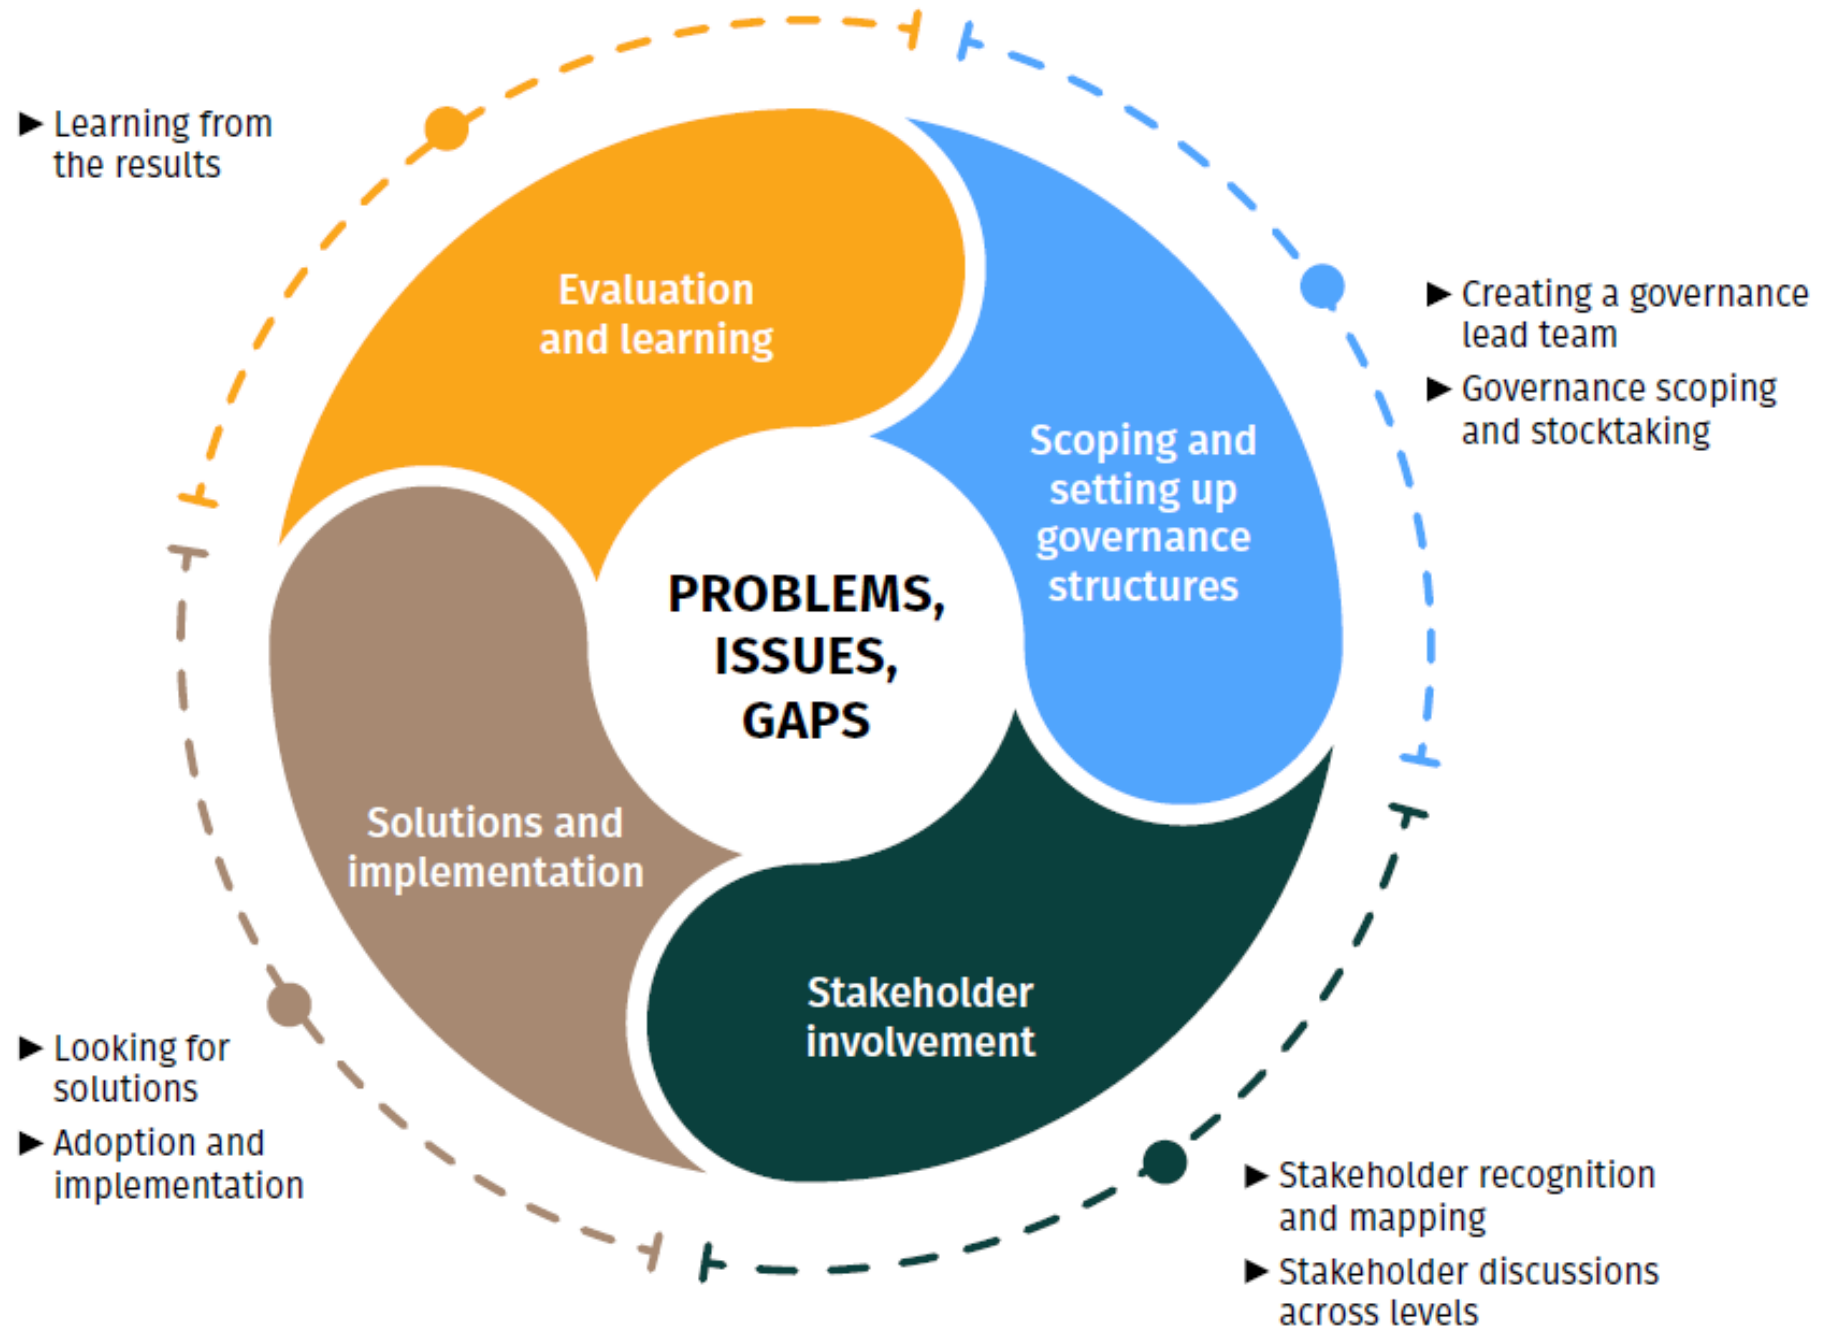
▶ Learning from the results

Evaluation and learning

▶ Creating a governance lead team

▶ Governance scoping and stocktaking

Scoping and setting up governance structures

PROBLEMS, ISSUES, GAPS

Solutions and implementation

Stakeholder involvement

▶ Looking for solutions

▶ Adoption and implementation

▶ Stakeholder recognition and mapping

▶ Stakeholder discussions across levels